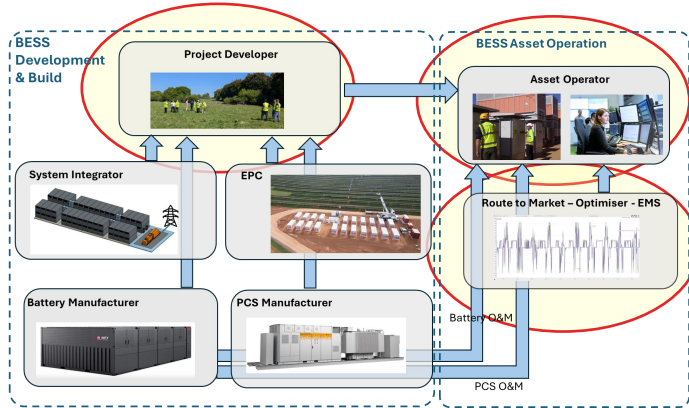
BESS Development & Build

Project Developer

BESS Asset Operation

Asset Operator

System Integrator

EPC

Route to Market – Optimiser - EMS

Battery Manufacturer

PCS Manufacturer

Battery O&M

PCS O&M